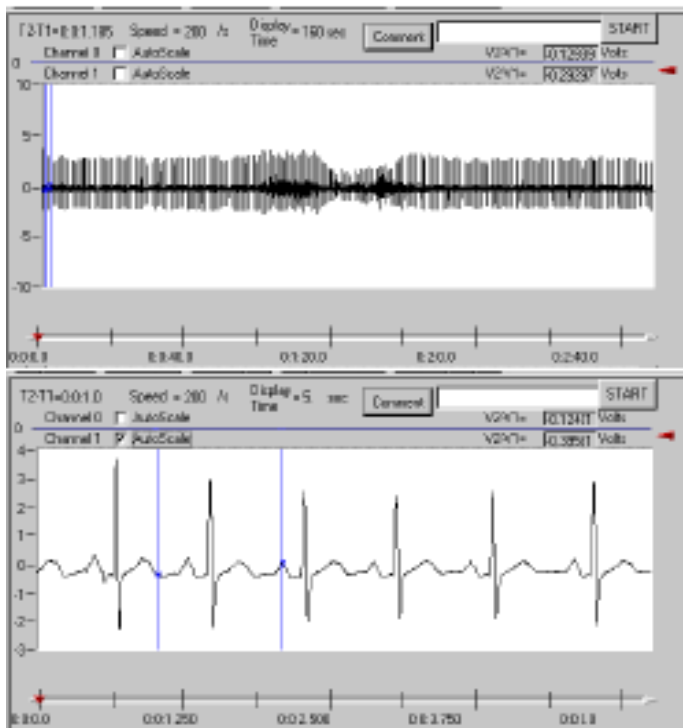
T2-T1=0:01.185 Speed = 200 /s Display Time = 160 sec Comment START
Channel 0 AutoScale V2-V1= -0.12939 Volts
Channel 1 AutoScale V2-V1= -0.23237 Volts
0
10
5
0
-5
-10
0:00.0 0:0:40.0 0:1:20.0 0:2:0.0 0:2:40.0

T2-T1=0:01.0 Speed = 200 /s Display Time = 5 sec Comment START
Channel 0 AutoScale V2-V1= -0.12417 Volts
Channel 1 AutoScale V2-V1= -0.38501 Volts
0
4
3
2
1
0
-1
-2
-3
0:00.0 0:01.250 0:02.500 0:03.750 0:01.0